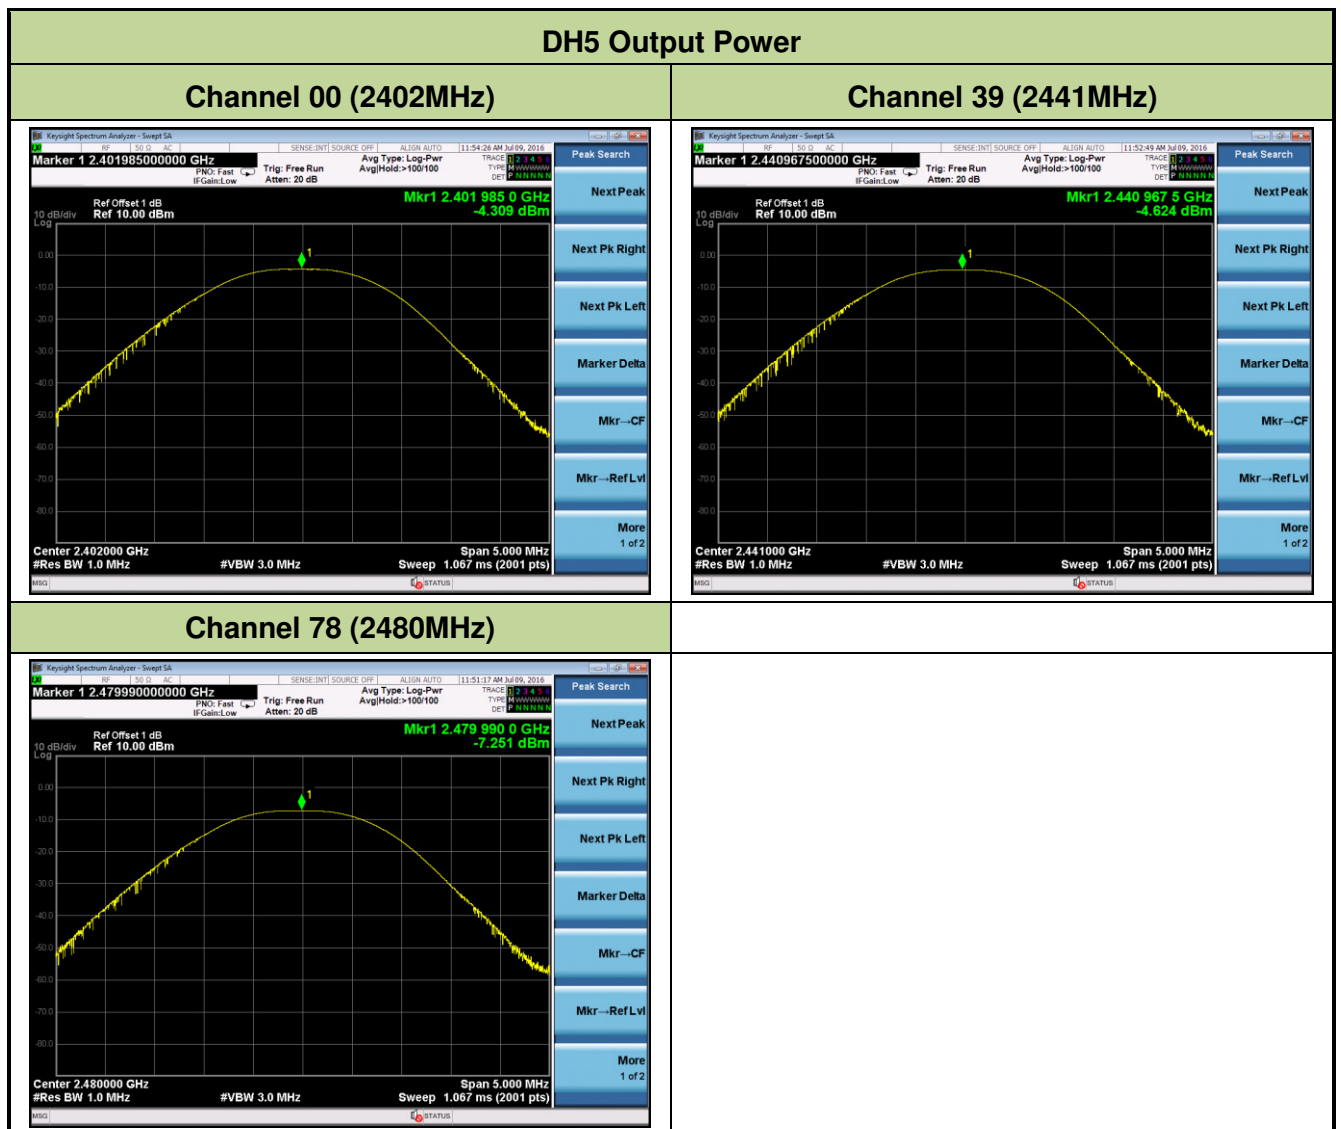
DH5 Output Power

| Channel 00 (2402MHz) | Channel 39 (2441MHz) |
|---|---|

Keysight Spectrum Analyzer - Swept SA
RF 50 Ω AC SENSE:INT SOURCE OFF ALIGN AUTO 11:54:26 AM Jul 09, 2016
Marker 1 2.401985000000 GHz
PNO: Fast IFGain:Low Trig: Free Run Atten: 20 dB Avg Type: Log-Pwr Avg|Hold:>100/100
TRACE 1 2 3 4 5 6 TYPE M WWWWW DET P NNNNN
Ref Offset 1 dB
10 dB/div Ref 10.00 dBm
Log
Mkr1 2.401 985 0 GHz
-4.309 dBm
0.00 -10.0 -20.0 -30.0 -40.0 -50.0 -60.0 -70.0 -80.0
1
Center 2.402000 GHz Span 5.000 MHz
#Res BW 1.0 MHz #VBW 3.0 MHz Sweep 1.067 ms (2001 pts)
MSG STATUS
Peak Search
Next Peak
Next Pk Right
Next Pk Left
Marker Delta
Mkr→CF
Mkr→RefLvl
More 1 of 2

Keysight Spectrum Analyzer - Swept SA
RF 50 Ω AC SENSE:INT SOURCE OFF ALIGN AUTO 11:52:49 AM Jul 09, 2016
Marker 1 2.440967500000 GHz
PNO: Fast IFGain:Low Trig: Free Run Atten: 20 dB Avg Type: Log-Pwr Avg|Hold:>100/100
TRACE 1 2 3 4 5 6 TYPE M WWWWW DET P NNNNN
Ref Offset 1 dB
10 dB/div Ref 10.00 dBm
Log
Mkr1 2.440 967 5 GHz
-4.624 dBm
0.00 -10.0 -20.0 -30.0 -40.0 -50.0 -60.0 -70.0 -80.0
1
Center 2.441000 GHz Span 5.000 MHz
#Res BW 1.0 MHz #VBW 3.0 MHz Sweep 1.067 ms (2001 pts)
MSG STATUS
Peak Search
Next Peak
Next Pk Right
Next Pk Left
Marker Delta
Mkr→CF
Mkr→RefLvl
More 1 of 2

Channel 78 (2480MHz)

Keysight Spectrum Analyzer - Swept SA
RF 50 Ω AC SENSE:INT SOURCE OFF ALIGN AUTO 11:51:17 AM Jul 09, 2016
Marker 1 2.479990000000 GHz
PNO: Fast IFGain:Low Trig: Free Run Atten: 20 dB Avg Type: Log-Pwr Avg|Hold:>100/100
TRACE 1 2 3 4 5 6 TYPE M WWWWW DET P NNNNN
Ref Offset 1 dB
10 dB/div Ref 10.00 dBm
Log
Mkr1 2.479 990 0 GHz
-7.251 dBm
0.00 -10.0 -20.0 -30.0 -40.0 -50.0 -60.0 -70.0 -80.0
1
Center 2.480000 GHz Span 5.000 MHz
#Res BW 1.0 MHz #VBW 3.0 MHz Sweep 1.067 ms (2001 pts)
MSG STATUS
Peak Search
Next Peak
Next Pk Right
Next Pk Left
Marker Delta
Mkr→CF
Mkr→RefLvl
More 1 of 2